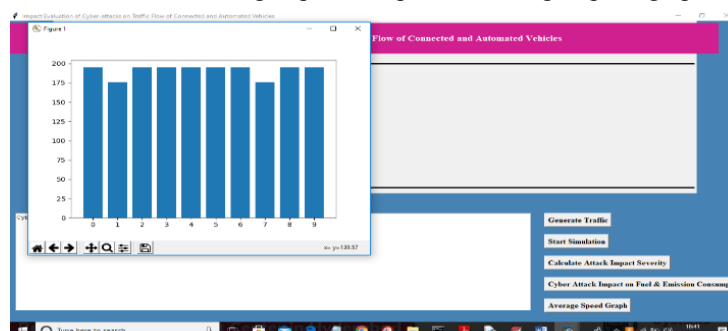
Impact Evaluation of Cyber attacks on Traffic Flow of Connected and Automated Vehicles

Figure 1

Flow of Connected and Automated Vehicles

200
175
150
125
100
75
50
25
0

0 1 2 3 4 5 6 7 8 9

x= y=139.57

Cyb

Generate Traffic

Start Simulation

Calculate Attack Impact Severity

Cyber Attack Impact on Fuel & Emission Consump

Average Speed Graph

Type here to search